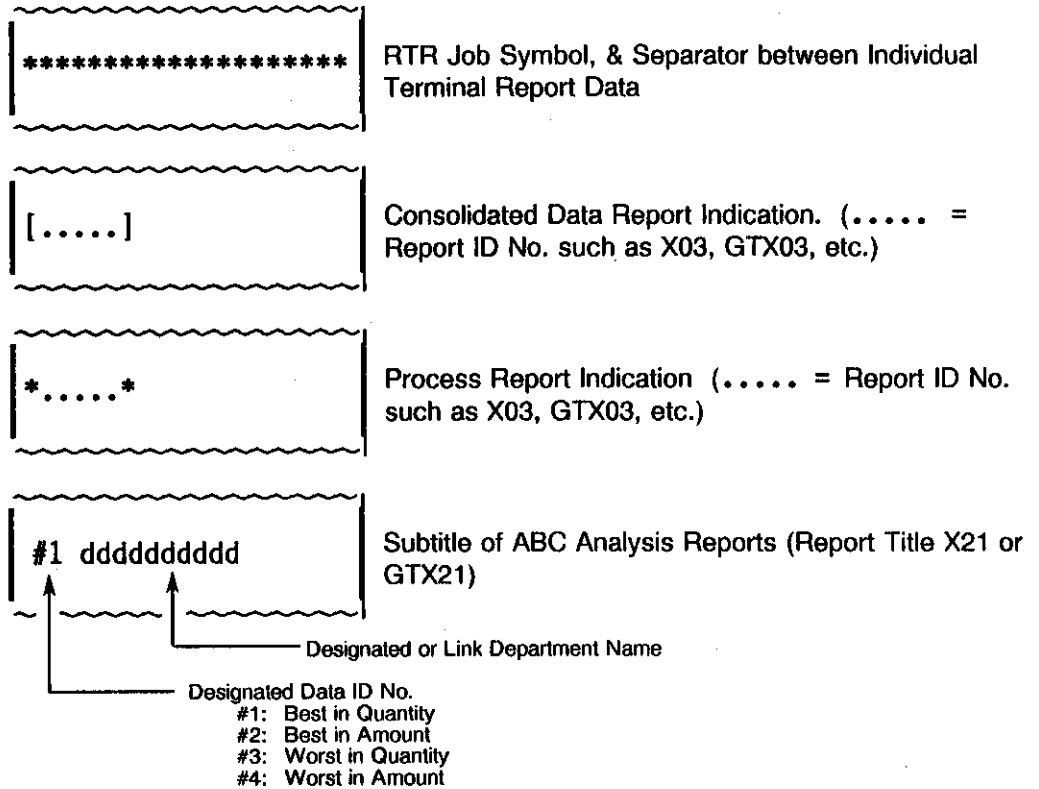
*******************

RTR Job Symbol, & Separator between Individual Terminal Report Data

[.....]

Consolidated Data Report Indication. (..... = Report ID No. such as X03, GTX03, etc.)

*.....*

Process Report Indication (..... = Report ID No. such as X03, GTX03, etc.)

#1 ddddddddd

Subtitle of ABC Analysis Reports (Report Title X21 or GTX21)

Designated or Link Department Name

Designated Data ID No.
#1: Best in Quantity
#2: Best in Amount
#3: Worst in Quantity
#4: Worst in Amount